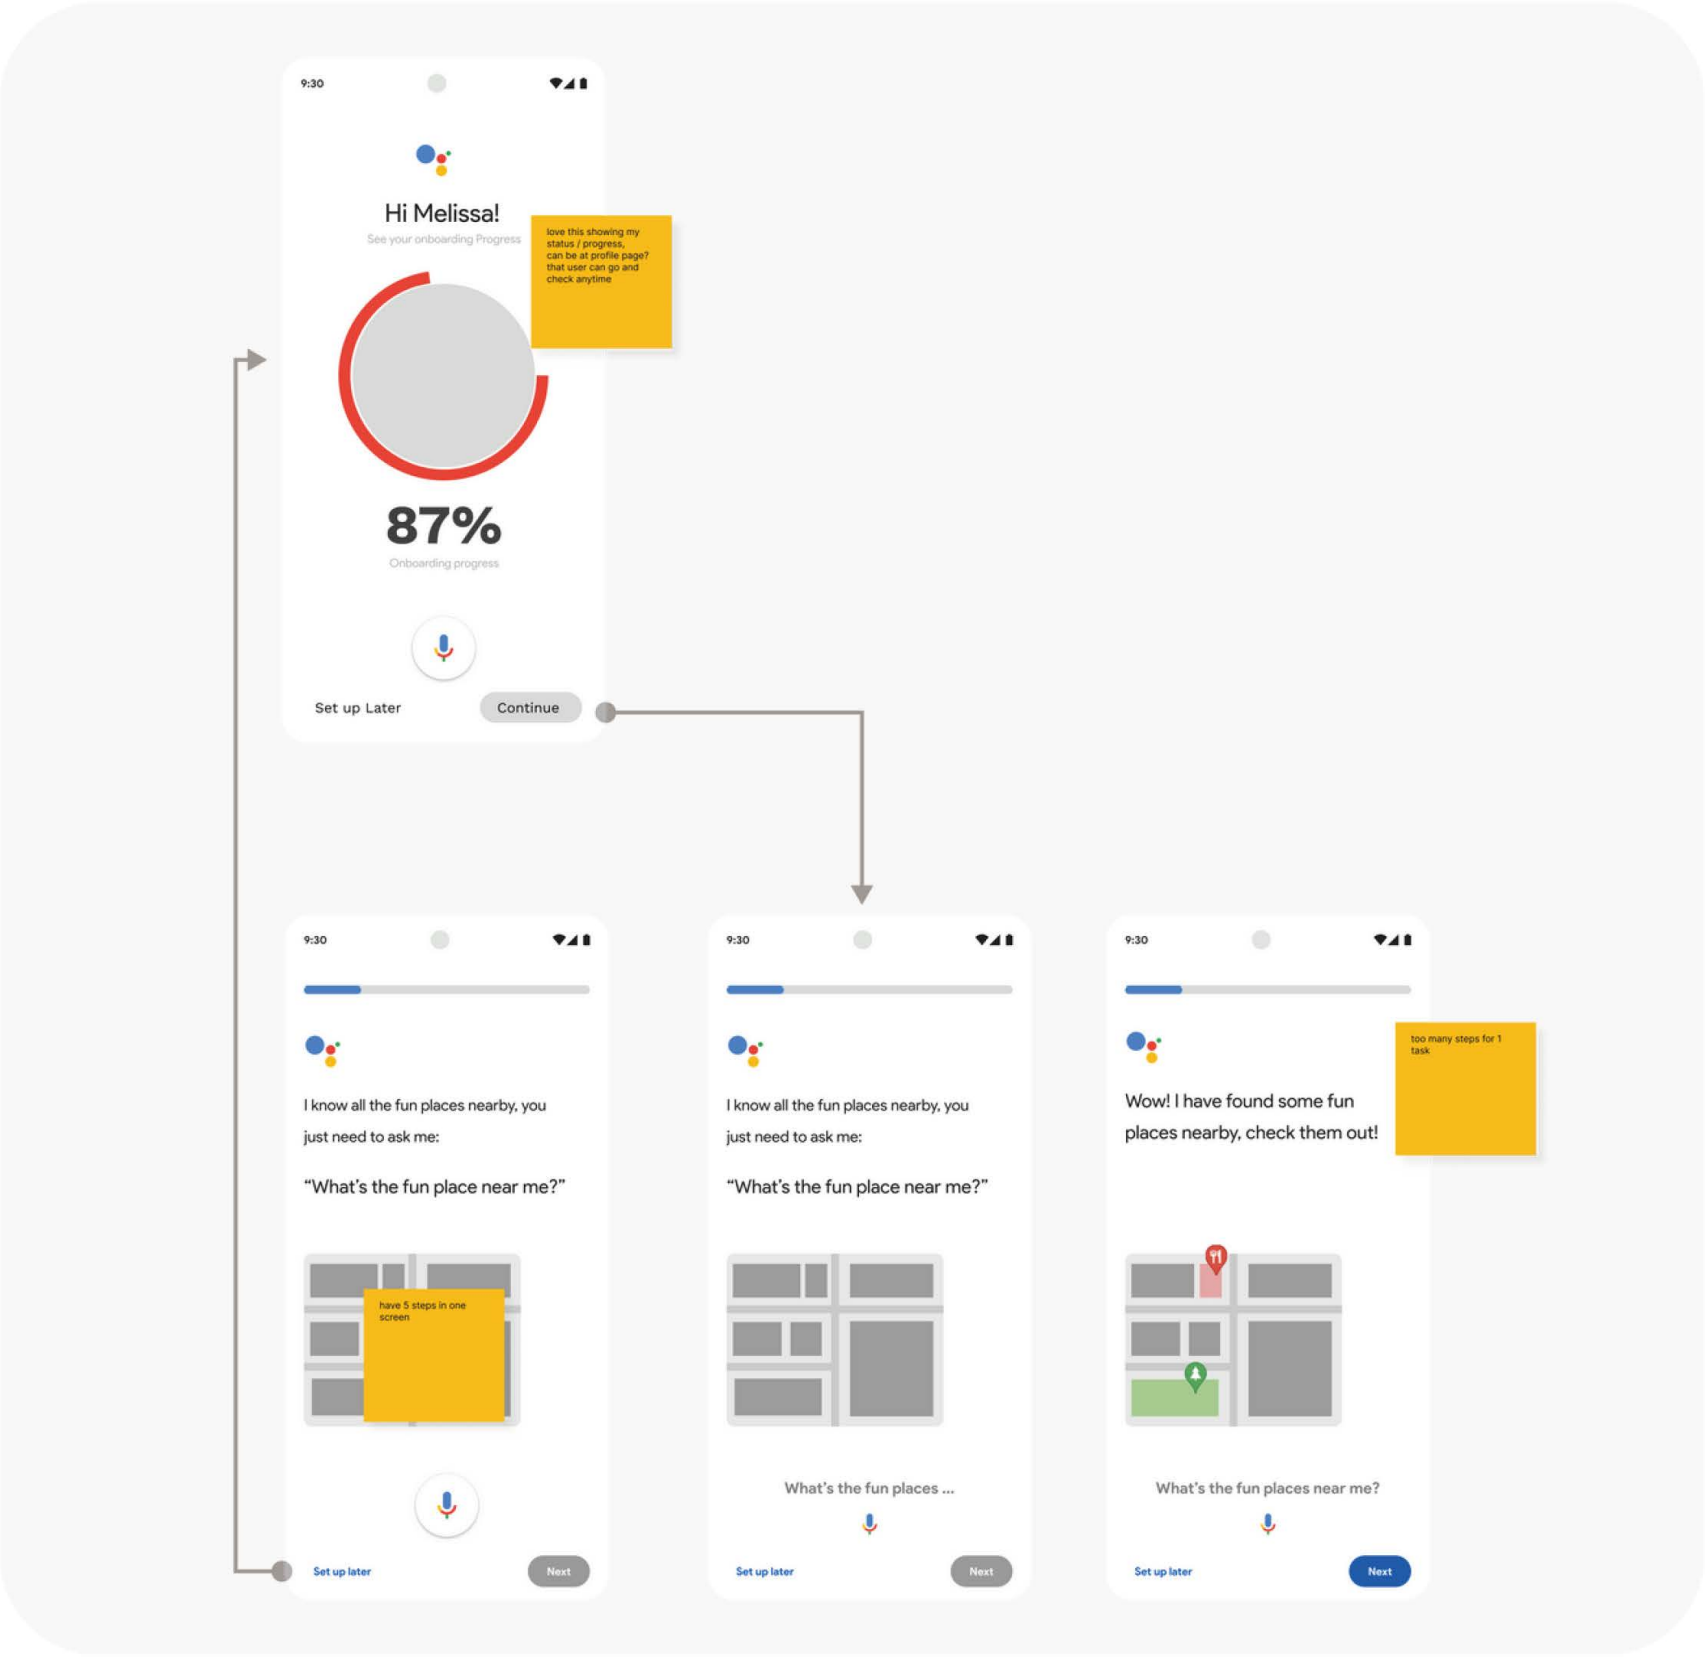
9:30

Hi Melissa!

See your onboarding Progress

love this showing my status / progress, can be at profile page? that user can go and check anytime

87%

Onboarding progress

Set up Later

Continue

9:30

I know all the fun places nearby, you just need to ask me:

"What's the fun place near me?"

have 5 steps in one screen

Set up later

Next

9:30

I know all the fun places nearby, you just need to ask me:

"What's the fun place near me?"

What's the fun places ...

Set up later

Next

9:30

Wow! I have found some fun places nearby, check them out!

too many steps for 1 task

What's the fun places near me?

Set up later

Next